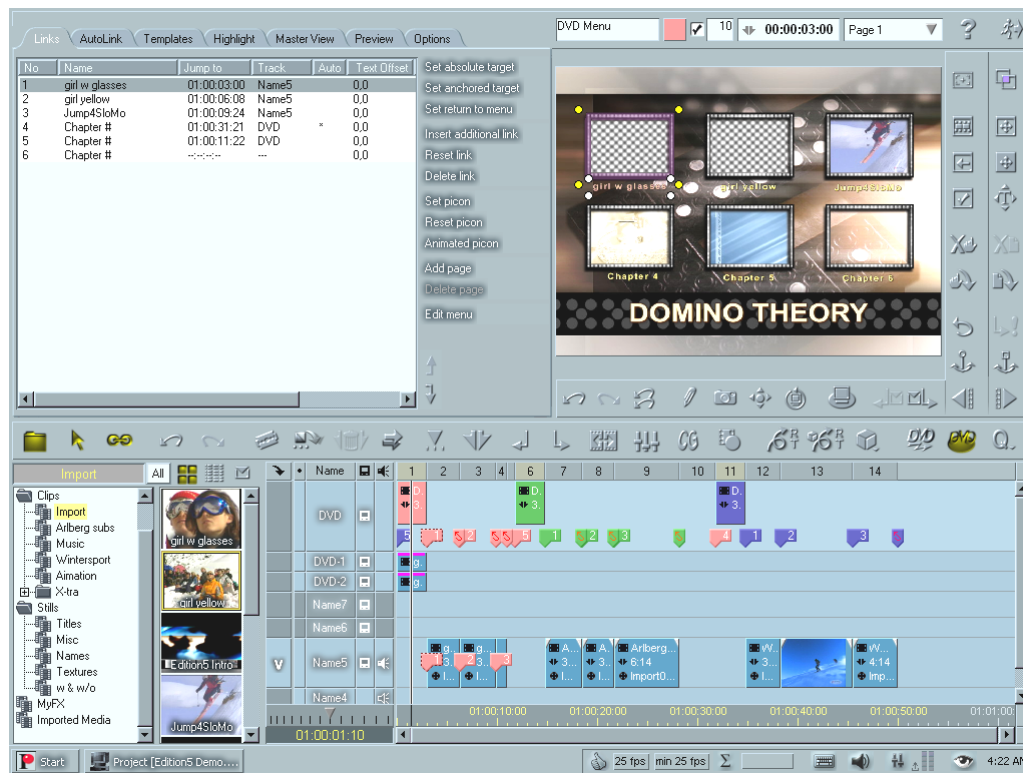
Links AutoLink Templates Highlight Master View Preview Options

| No | Name | Jump to | Track | Auto | Text Offset |
|---|---|---|---|---|---|
| 1 | girl w glasses | 01:00:03:00 | Name5 | | 0,0 |
| 2 | girl yellow | 01:00:06:08 | Name5 | | 0,0 |
| 3 | Jump4SloMo | 01:00:09:24 | Name5 | | 0,0 |
| 4 | Chapter # | 01:00:31:21 | DVD | * | 0,0 |
| 5 | Chapter # | 01:00:11:22 | DVD | | 0,0 |
| 6 | Chapter # | --:--:--:-- | --- | | 0,0 |

Set absolute target
Set anchored target
Set return to menu
Insert additional link
Reset link
Delete link
Set picon
Reset picon
Animated picon
Add page
Delete page
Edit menu

DVD Menu 10 00:00:03:00 Page 1

girl w glasses girl yellow Jump4SloMo
Chapter 4 Chapter 5 Chapter 6
DOMINO THEORY

Import All
Clips
Import
Arlberg subs
Music
Wintersport
Aimation
X-tra
Stills
Titles
Misc
Names
Textures
w & w/o
MyFX
Imported Media

girl w glasses
girl yellow
Edition5 Intro
Jump4SloMo

Name
DVD
DVD-1
DVD-2
Name7
Name6
Name5
Name4

1 2 3 4 6 7 8 9 10 11 12 13 14

Arlberg
6:14
Import0
4:14
Imp

01:00:01:10
01:00:10:00 01:00:20:00 01:00:30:00 01:00:40:00 01:00:50:00 01:01:00

Start Project [Edition5 Demo.... 25 fps min 25 fps 4:22 AM